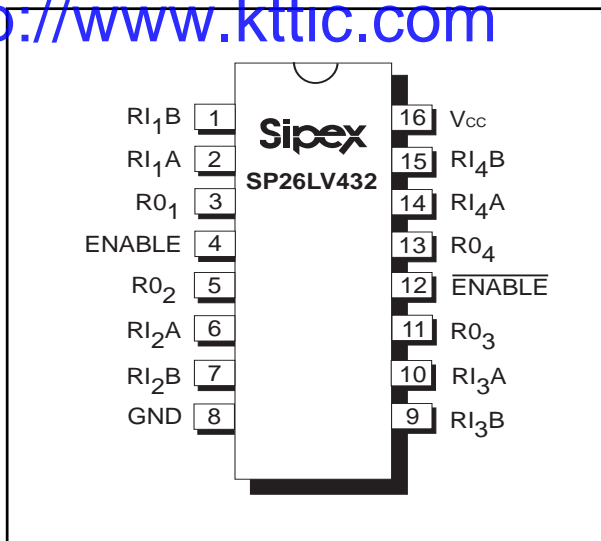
p://www.kttic.com

Sipex
SP26LV432

$RI_1B$ 1
$RI_1A$ 2
$R0_1$ 3
ENABLE 4
$R0_2$ 5
$RI_2A$ 6
$RI_2B$ 7
GND 8

16 $V_{CC}$
15 $RI_4B$
14 $RI_4A$
13 $R0_4$
12 $\overline{ENABLE}$
11 $R0_3$
10 $RI_3A$
9 $RI_3B$